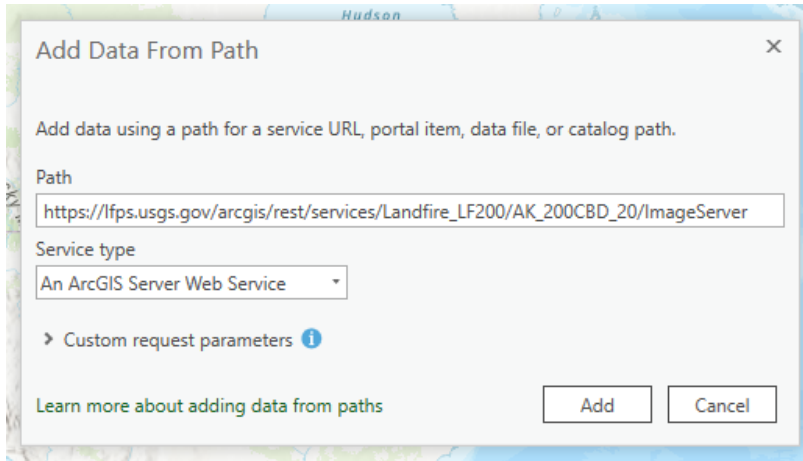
Hudson

Add Data From Path

×

Add data using a path for a service URL, portal item, data file, or catalog path.

Path

https://lfps.usgs.gov/arcgis/rest/services/Landfire_LF200/AK_200CBD_20/ImageServer

Service type

An ArcGIS Server Web Service

> Custom request parameters

Learn more about adding data from paths

Add

Cancel